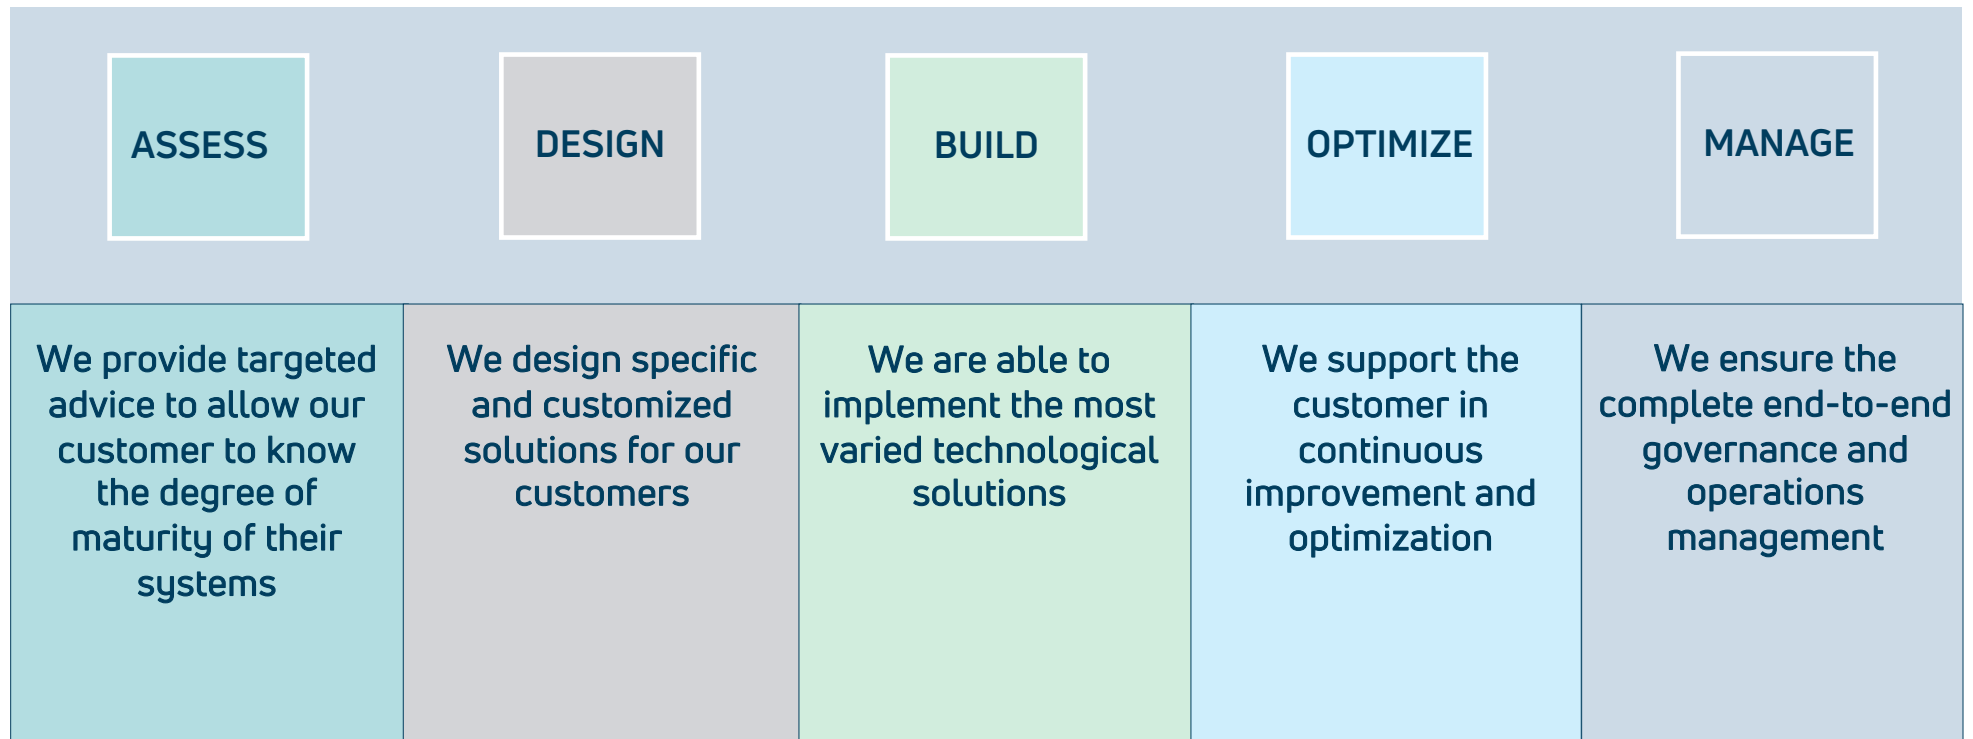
| ASSESS | DESIGN | BUILD | OPTIMIZE | MANAGE |
|---|---|---|---|---|
| We provide targeted advice to allow our customer to know the degree of maturity of their systems | We design specific and customized solutions for our customers | We are able to implement the most varied technological solutions | We support the customer in continuous improvement and optimization | We ensure the complete end-to-end governance and operations management |